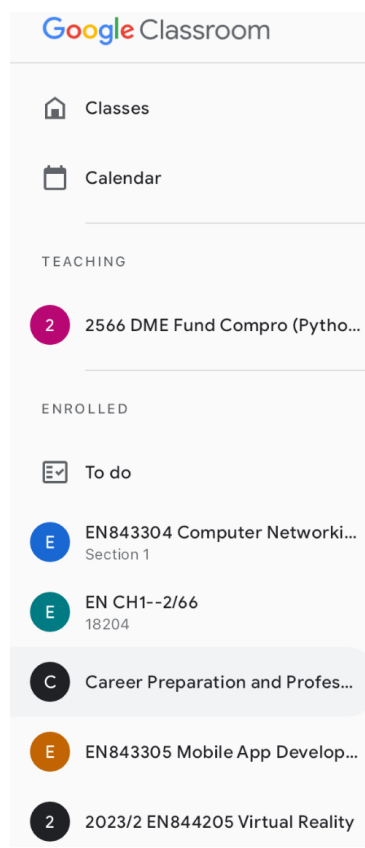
Google Classroom

Classes

Calendar

TEACHING

2 2566 DME Fund Compro (Pytho...

ENROLLED

To do

E EN843304 Computer Networki...
Section 1

E EN CH1--2/66
18204

C Career Preparation and Profes...

E EN843305 Mobile App Develop...

2 2023/2 EN844205 Virtual Reality